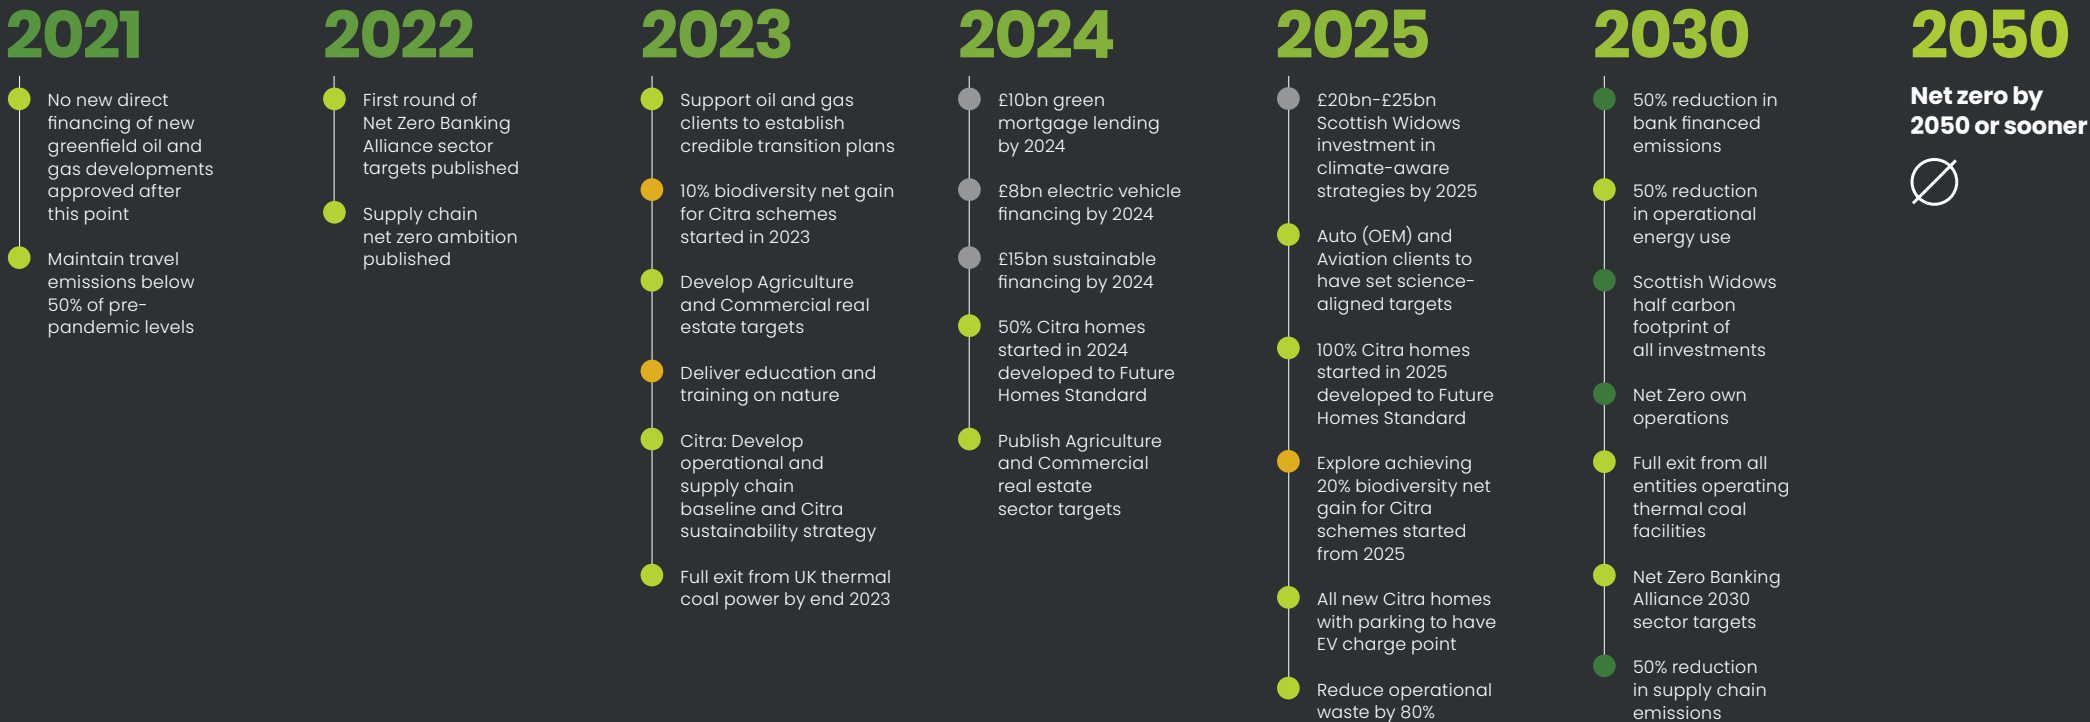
2021

No new direct financing of new greenfield oil and gas developments approved after this point

Maintain travel emissions below 50% of pre-pandemic levels

2022

First round of Net Zero Banking Alliance sector targets published

Supply chain net zero ambition published

2023

Support oil and gas clients to establish credible transition plans

10% biodiversity net gain for Citra schemes started in 2023

Develop Agriculture and Commercial real estate targets

Deliver education and training on nature

Citra: Develop operational and supply chain baseline and Citra sustainability strategy

Full exit from UK thermal coal power by end 2023

2024

£10bn green mortgage lending by 2024

£8bn electric vehicle financing by 2024

£15bn sustainable financing by 2024

50% Citra homes started in 2024 developed to Future Homes Standard

Publish Agriculture and Commercial real estate sector targets

2025

£20bn-£25bn Scottish Widows investment in climate-aware strategies by 2025

Auto (OEM) and Aviation clients to have set science-aligned targets

100% Citra homes started in 2025 developed to Future Homes Standard

Explore achieving 20% biodiversity net gain for Citra schemes started from 2025

All new Citra homes with parking to have EV charge point

Reduce operational waste by 80%

2030

50% reduction in bank financed emissions

50% reduction in operational energy use

Scottish Widows half carbon footprint of all investments

Net Zero own operations

Full exit from all entities operating thermal coal facilities

Net Zero Banking Alliance 2030 sector targets

50% reduction in supply chain emissions

2050

Net zero by 2050 or sooner